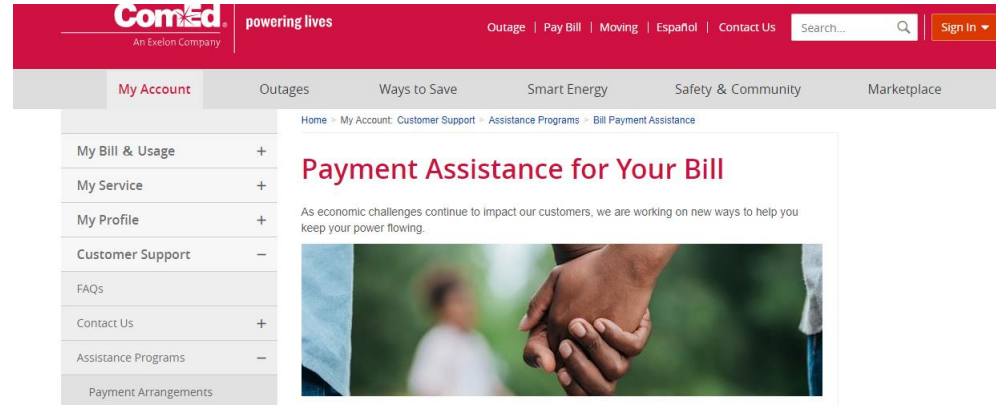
ComEd
An Exelon Company
powering lives

Outage | Pay Bill | Moving | Español | Contact Us
Search...
Sign In

My Account
Outages
Ways to Save
Smart Energy
Safety & Community
Marketplace

My Bill & Usage +
My Service +
My Profile +
Customer Support −
FAQs
Contact Us +
Assistance Programs −
Payment Arrangements

Home > My Account: Customer Support > Assistance Programs > Bill Payment Assistance

Payment Assistance for Your Bill

As economic challenges continue to impact our customers, we are working on new ways to help you keep your power flowing.